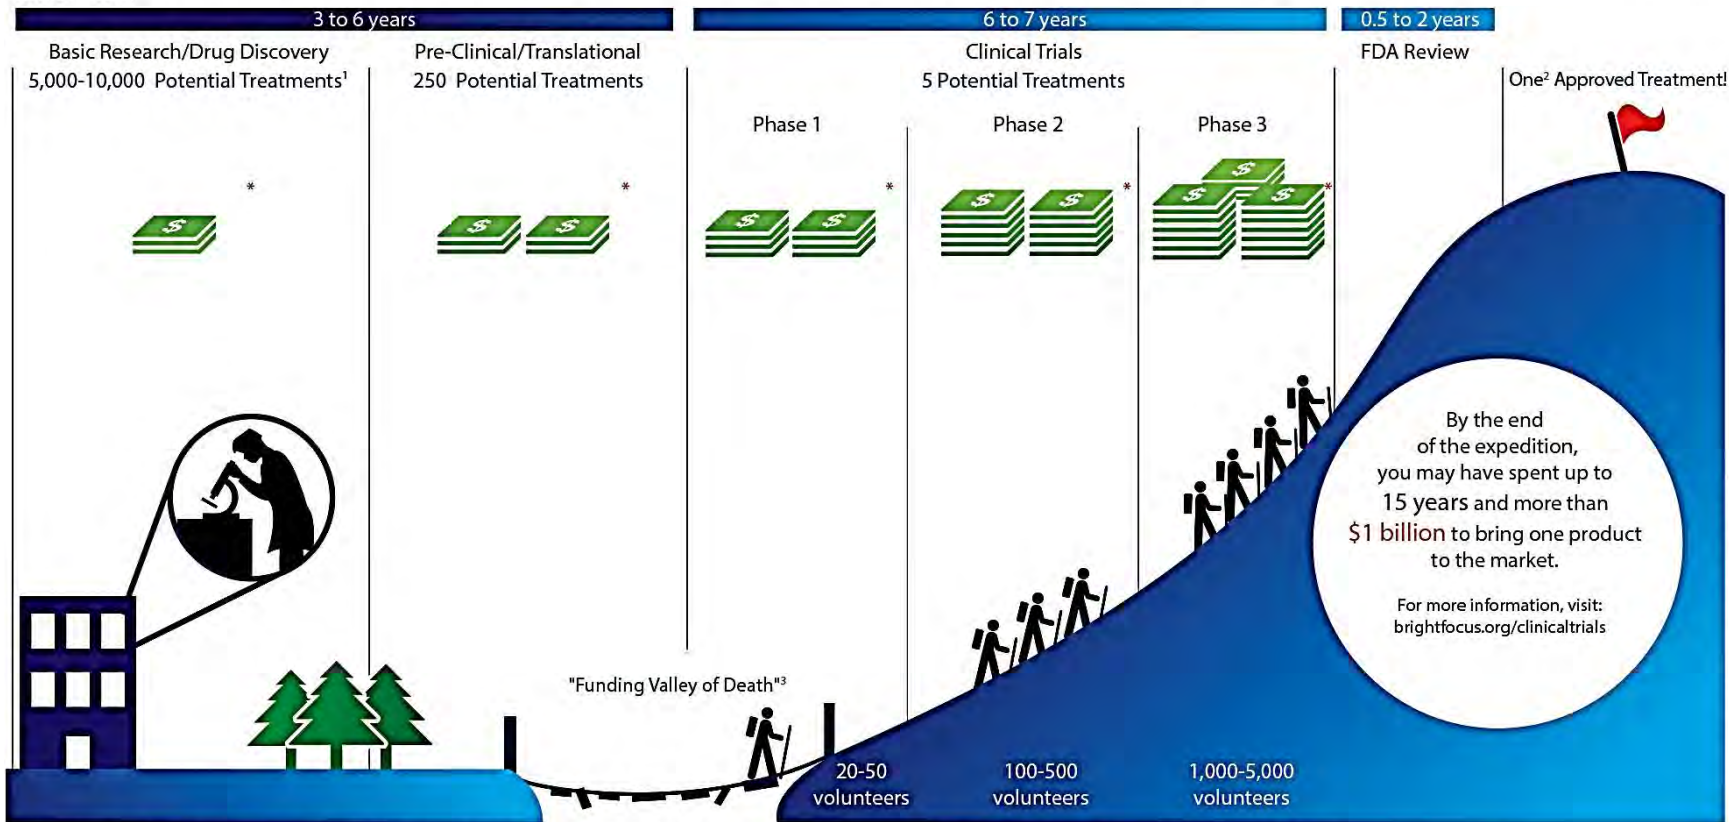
3 to 6 years

Basic Research/Drug Discovery
5,000-10,000 Potential Treatments$^1$

Pre-Clinical/Translational
250 Potential Treatments

6 to 7 years

Clinical Trials
5 Potential Treatments

0.5 to 2 years

FDA Review

One$^2$ Approved Treatment!

Phase 1

Phase 2

Phase 3

*

*

*

*

*

$

$

$

$

$

$

$

$

$

$

$

$

By the end of the expedition, you may have spent up to 15 years and more than $1 billion to bring one product to the market.

For more information, visit: brightfocus.org/clinicaltrials

"Funding Valley of Death"$^3$

20-50 volunteers

100-500 volunteers

1,000-5,000 volunteers